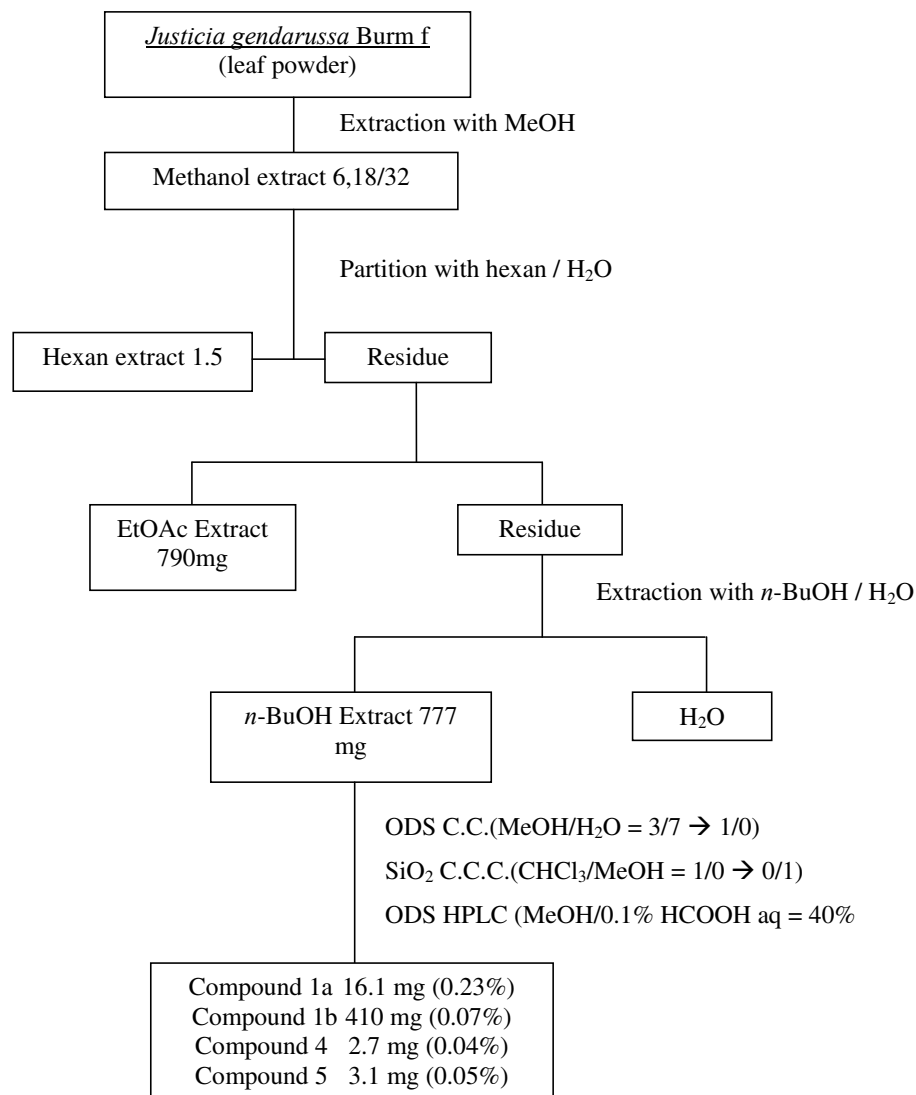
Justicia gendarussa Burm f
(leaf powder)

Extraction with MeOH

Methanol extract 6,18/32

Partition with hexan / $H_2O$

Hexan extract 1.5

Residue

EtOAc Extract 790mg

Residue

Extraction with $n$-BuOH / $H_2O$

$n$-BuOH Extract 777 mg

$H_2O$

ODS C.C.(MeOH/$H_2O$ = 3/7 $\rightarrow$ 1/0)

$SiO_2$ C.C.C.($CHCl_3$/MeOH = 1/0 $\rightarrow$ 0/1)

ODS HPLC (MeOH/0.1% HCOOH aq = 40%

Compound 1a 16.1 mg (0.23%)
Compound 1b 410 mg (0.07%)
Compound 4 2.7 mg (0.04%)
Compound 5 3.1 mg (0.05%)